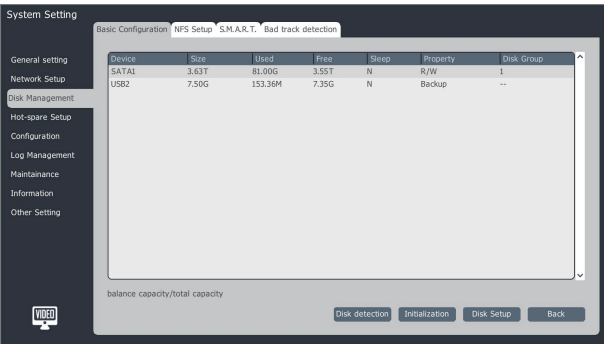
System Setting

Basic Configuration NFS Setup S.M.A.R.T. Bad track detection

General setting
Network Setup
Disk Management
Hot-spare Setup
Configuration
Log Management
Maintainance
Information
Other Setting

| Device | Size | Used | Free | Sleep | Property | Disk Group |
|---|---|---|---|---|---|---|
| SATA1 | 3.63T | 81.00G | 3.55T | N | R/W | 1 |
| USB2 | 7.50G | 153.36M | 7.35G | N | Backup | -- |

balance capacity/total capacity

Disk detection Initialization Disk Setup Back

VIDEO